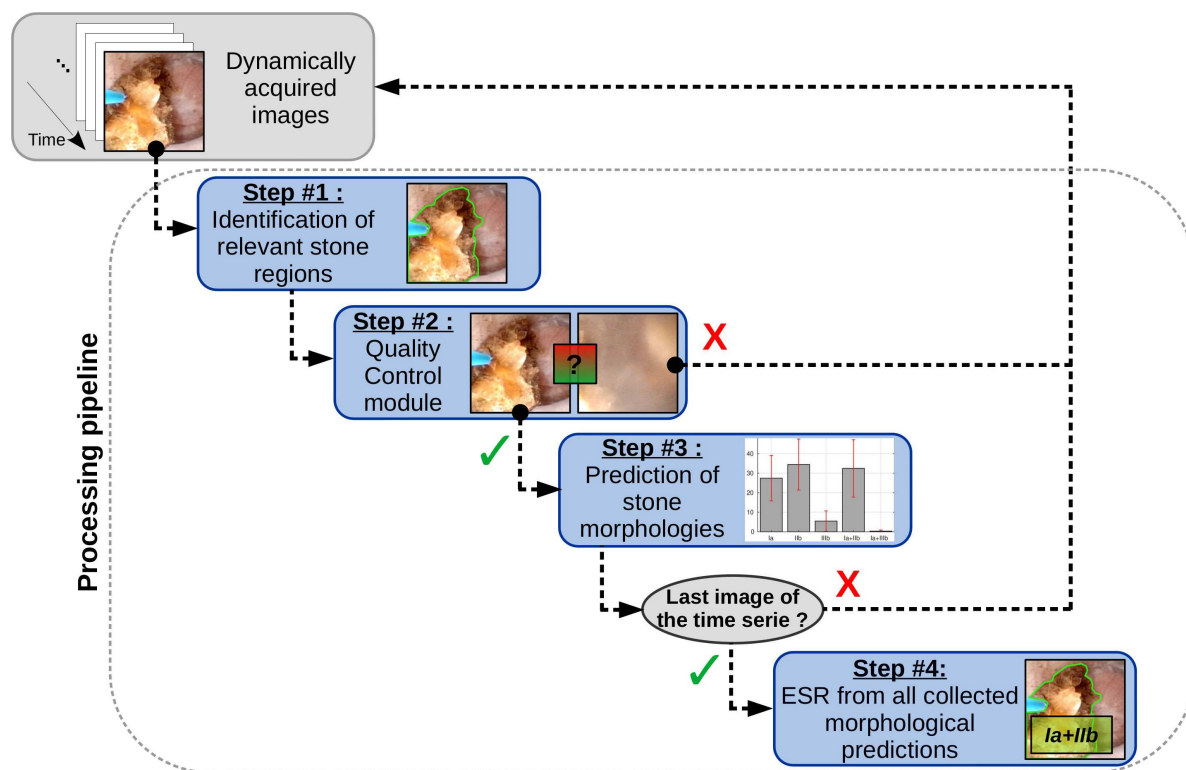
Dynamically acquired images

Time

Processing pipeline

Step #1 :
Identification of relevant stone regions

Step #2 :
Quality Control module

?

X

✓

Step #3 :
Prediction of stone morphologies

40
30
20
10
0
Ia
IIb
IIIb
Ia+IIb
Ia+IIIb

Last image of the time serie ?

X

✓

Step #4:
ESR from all collected morphological predictions

Ia+IIb